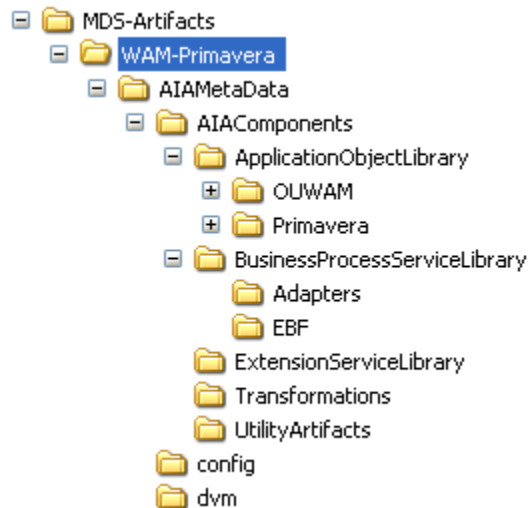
MDS-Artifacts
WAM-Primavera
AIAMetaData
AIAComponents
ApplicationObjectLibrary
OUWAM
Primavera
BusinessProcessServiceLibrary
Adapters
EBF
ExtensionServiceLibrary
Transformations
UtilityArtifacts
config
dvm